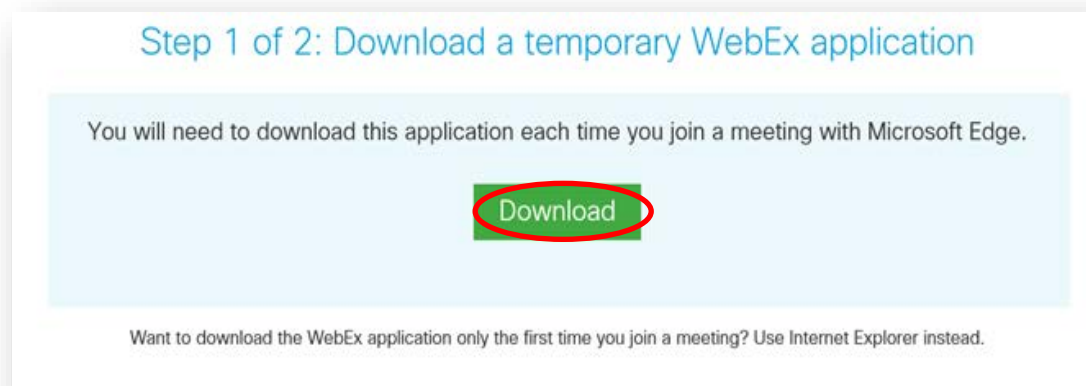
Step 1 of 2: Download a temporary WebEx application

You will need to download this application each time you join a meeting with Microsoft Edge.

Download

Want to download the WebEx application only the first time you join a meeting? Use Internet Explorer instead.